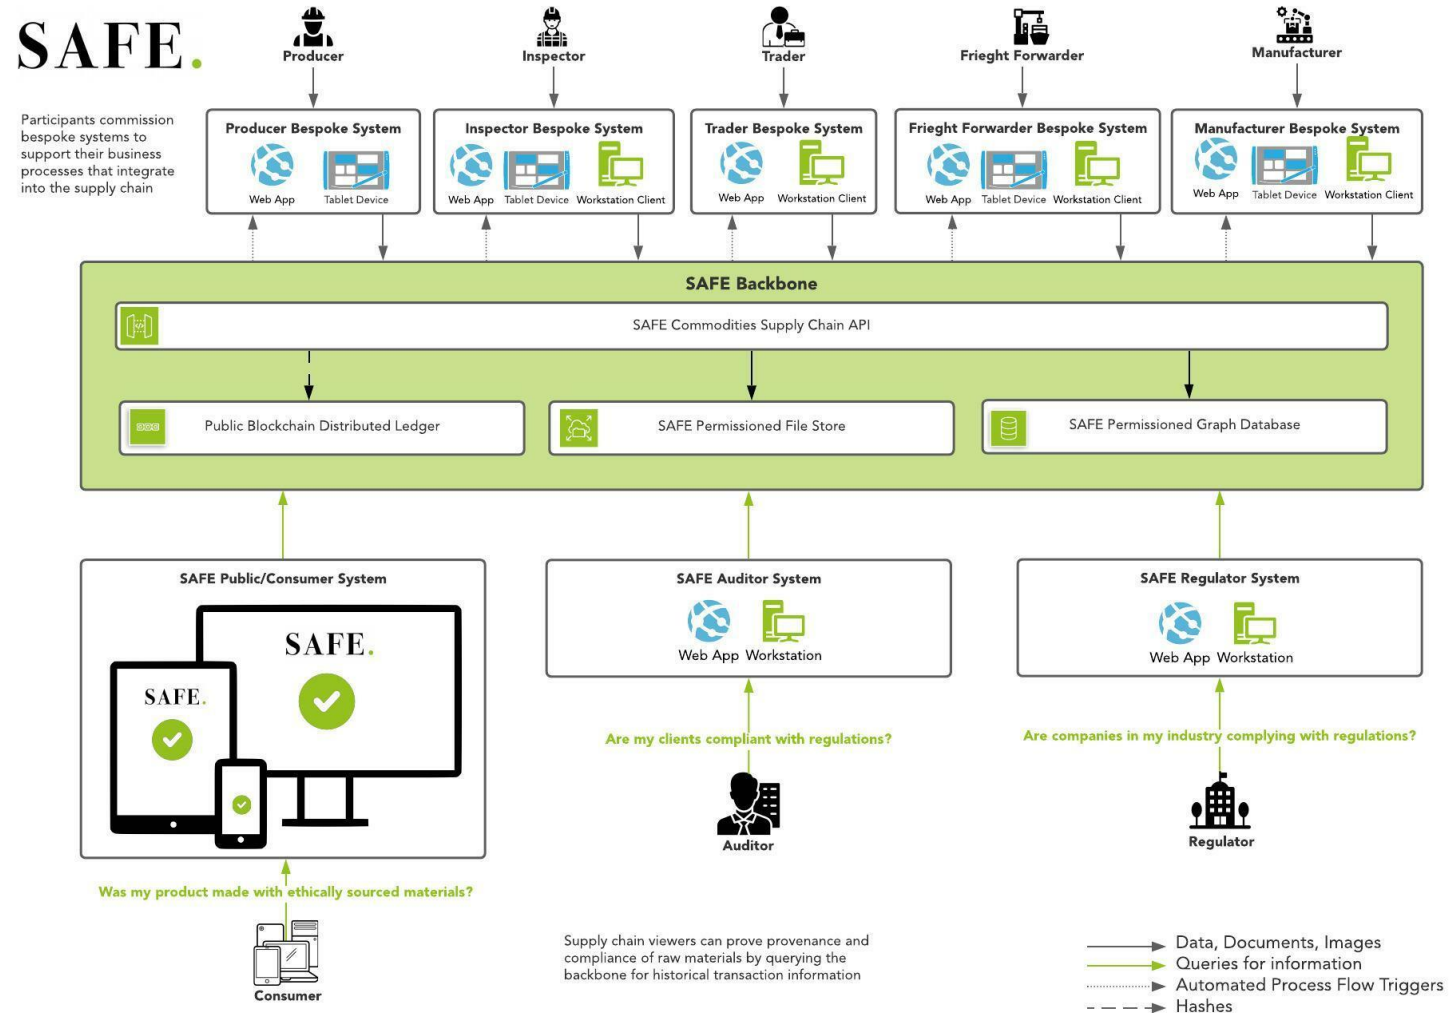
SAFE.

Producer

Inspector

Trader

Frieght Forwarder

Manufacturer

Participants commission bespoke systems to support their business processes that integrate into the supply chain

Producer Bespoke System
Web App
Tablet Device

Inspector Bespoke System
Web App
Tablet Device
Workstation Client

Trader Bespoke System
Web App
Workstation Client

Frieght Forwarder Bespoke System
Web App
Tablet Device
Workstation Client

Manufacturer Bespoke System
Web App
Tablet Device
Workstation Client

SAFE Backbone

SAFE Commodities Supply Chain API

Public Blockchain Distributed Ledger

SAFE Permissioned File Store

SAFE Permissioned Graph Database

SAFE Public/Consumer System

SAFE.

SAFE.

SAFE Auditor System
Web App
Workstation

SAFE Regulator System
Web App
Workstation

Are my clients compliant with regulations?

Are companies in my industry complying with regulations?

Auditor

Regulator

Was my product made with ethically sourced materials?

Consumer

Supply chain viewers can prove provenance and compliance of raw materials by querying the backbone for historical transaction information

Data, Documents, Images
Queries for information
Automated Process Flow Triggers
Hashes